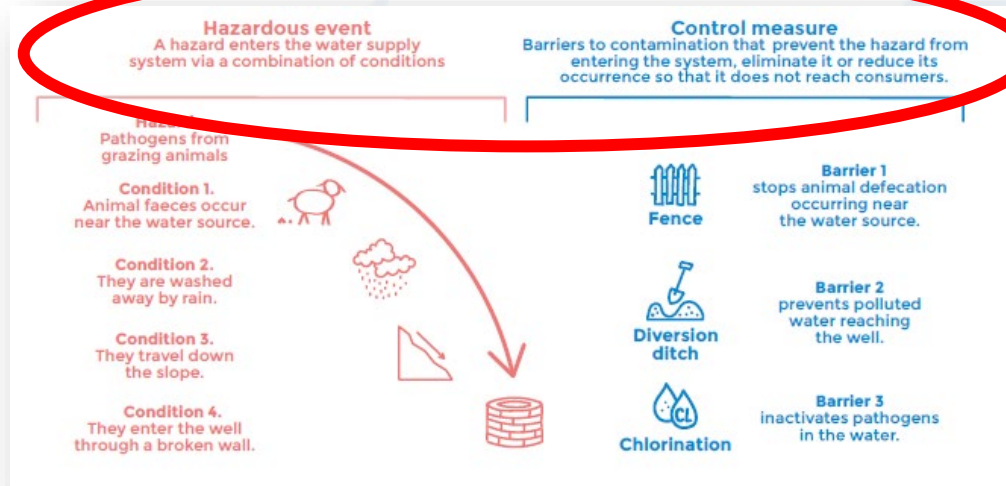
Hazardous event
A hazard enters the water supply system via a combination of conditions

Control measure
Barriers to contamination that prevent the hazard from entering the system, eliminate it or reduce its occurrence so that it does not reach consumers.

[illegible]
Pathogens from grazing animals

Condition 1.
Animal faeces occur near the water source.

Condition 2.
They are washed away by rain.

Condition 3.
They travel down the slope.

Condition 4.
They enter the well through a broken wall.

Fence

Barrier 1
stops animal defecation occurring near the water source.

Diversion ditch

Barrier 2
prevents polluted water reaching the well.

CL

Chlorination

Barrier 3
inactivates pathogens in the water.